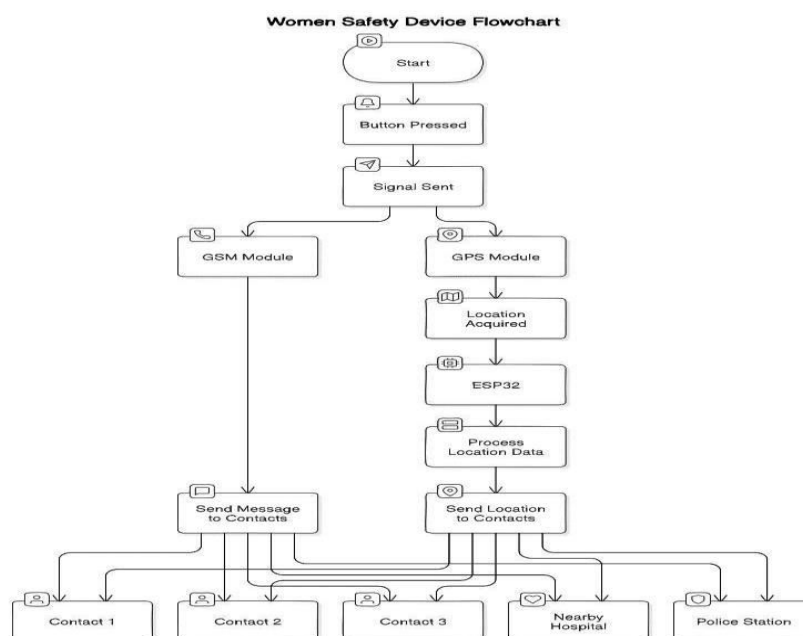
Women Safety Device Flowchart

Start

Button Pressed

Signal Sent

GSM Module

GPS Module

Location Acquired

ESP32

Process Location Data

Send Message to Contacts

Send Location to Contacts

Contact 1

Contact 2

Contact 3

Nearby Hospital

Police Station